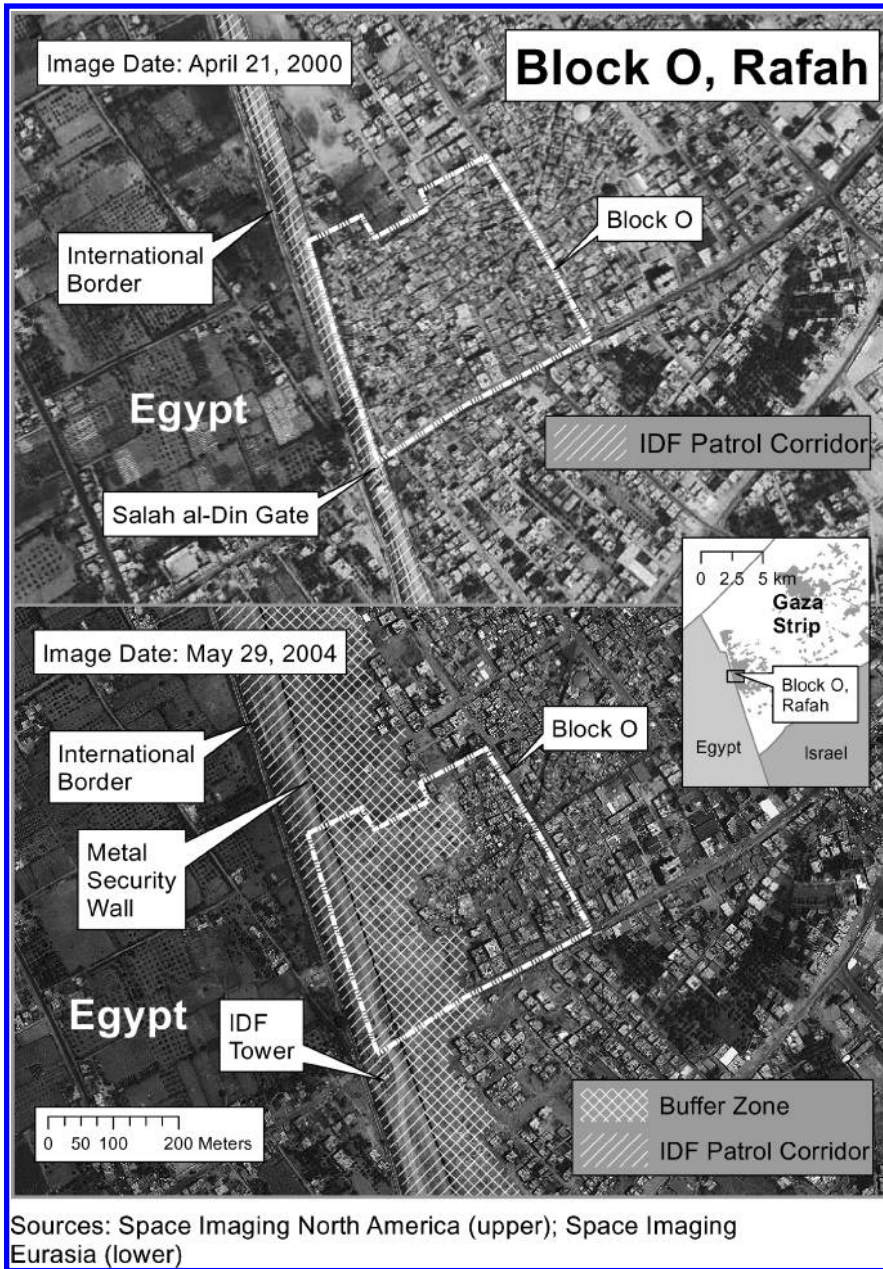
Image Date: April 21, 2000

Block O, Rafah

Block O

International Border

Egypt

IDF Patrol Corridor

Salah al-Din Gate

0 2.5 5 km

Gaza Strip

Block O, Rafah

Egypt

Israel

Image Date: May 29, 2004

Block O

International Border

Metal Security Wall

Egypt

IDF Tower

0 50 100 200 Meters

Buffer Zone

IDF Patrol Corridor

Sources: Space Imaging North America (upper); Space Imaging Eurasia (lower)